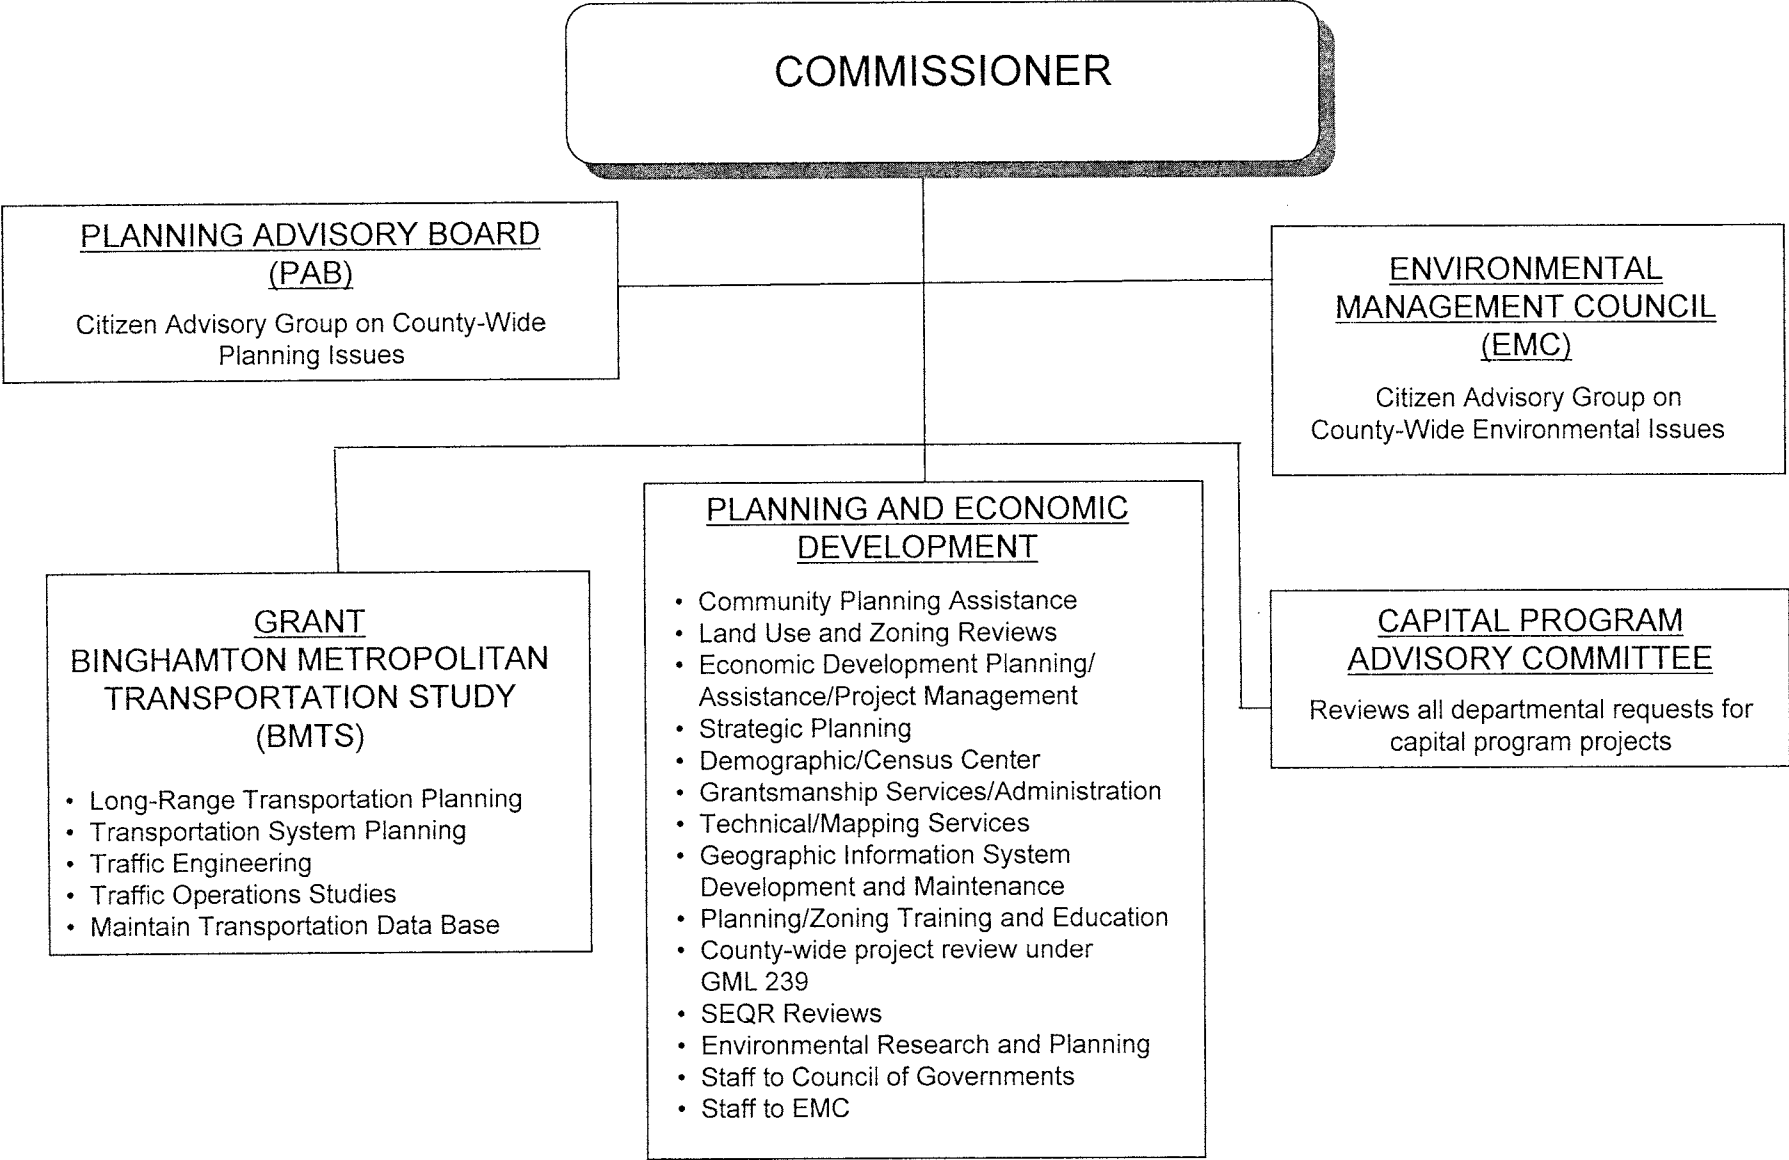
COMMISSIONER

PLANNING ADVISORY BOARD (PAB)

Citizen Advisory Group on County-Wide Planning Issues

ENVIRONMENTAL MANAGEMENT COUNCIL (EMC)

Citizen Advisory Group on County-Wide Environmental Issues

GRANT
BINGHAMTON METROPOLITAN TRANSPORTATION STUDY (BMTS)

- Long-Range Transportation Planning
- Transportation System Planning
- Traffic Engineering
- Traffic Operations Studies
- Maintain Transportation Data Base

PLANNING AND ECONOMIC DEVELOPMENT

- Community Planning Assistance
- Land Use and Zoning Reviews
- Economic Development Planning/ Assistance/Project Management
- Strategic Planning
- Demographic/Census Center
- Grantsmanship Services/Administration
- Technical/Mapping Services
- Geographic Information System Development and Maintenance
- Planning/Zoning Training and Education
- County-wide project review under GML 239
- SEQR Reviews
- Environmental Research and Planning
- Staff to Council of Governments
- Staff to EMC

CAPITAL PROGRAM ADVISORY COMMITTEE

Reviews all departmental requests for capital program projects